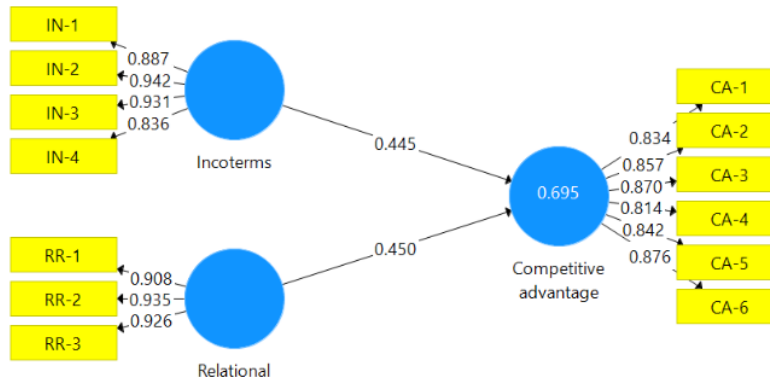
IN-1
IN-2
IN-3
IN-4
0.887
0.942
0.931
0.836
Incoterms
0.445
RR-1
RR-2
RR-3
0.908
0.935
0.926
Relational
0.450
0.695
Competitive advantage
0.834
0.857
0.870
0.814
0.842
0.876
CA-1
CA-2
CA-3
CA-4
CA-5
CA-6